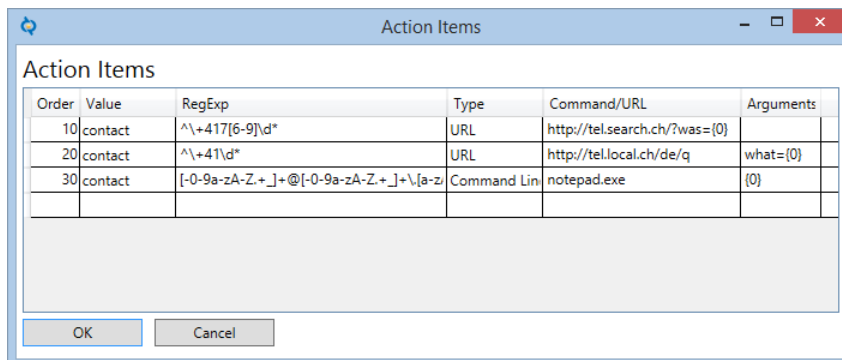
Action Items

Action Items

| Order | Value | RegExp | Type | Command/URL | Arguments |
|---|---|---|---|---|---|
| 10 | contact | ^\+417[6-9]\d* | URL | http://tel.search.ch/?was={0} | |
| 20 | contact | ^\+41\d* | URL | http://tel.local.ch/de/q | what={0} |
| 30 | contact | [-0-9a-zA-Z.+_]+@[-0-9a-zA-Z.+_]+\.[a-z | Command Lin | notepad.exe | {0} |
| | | | | | |

OK Cancel